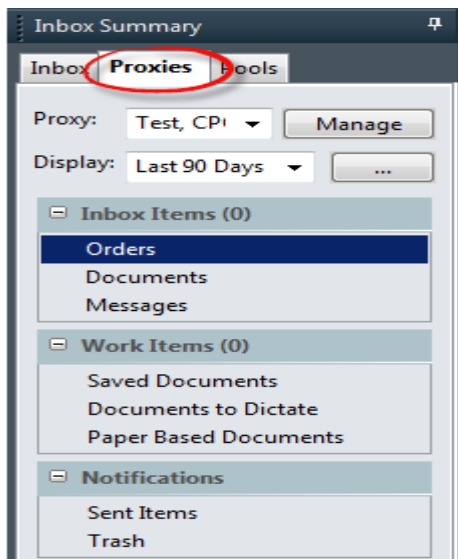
Inbox Summary

Inbox | Proxies | Tools

Proxy: Test, CP( | Manage

Display: Last 90 Days | ...

⊟ Inbox Items (0)

Orders
Documents
Messages

⊟ Work Items (0)

Saved Documents
Documents to Dictate
Paper Based Documents

⊟ Notifications

Sent Items
Trash